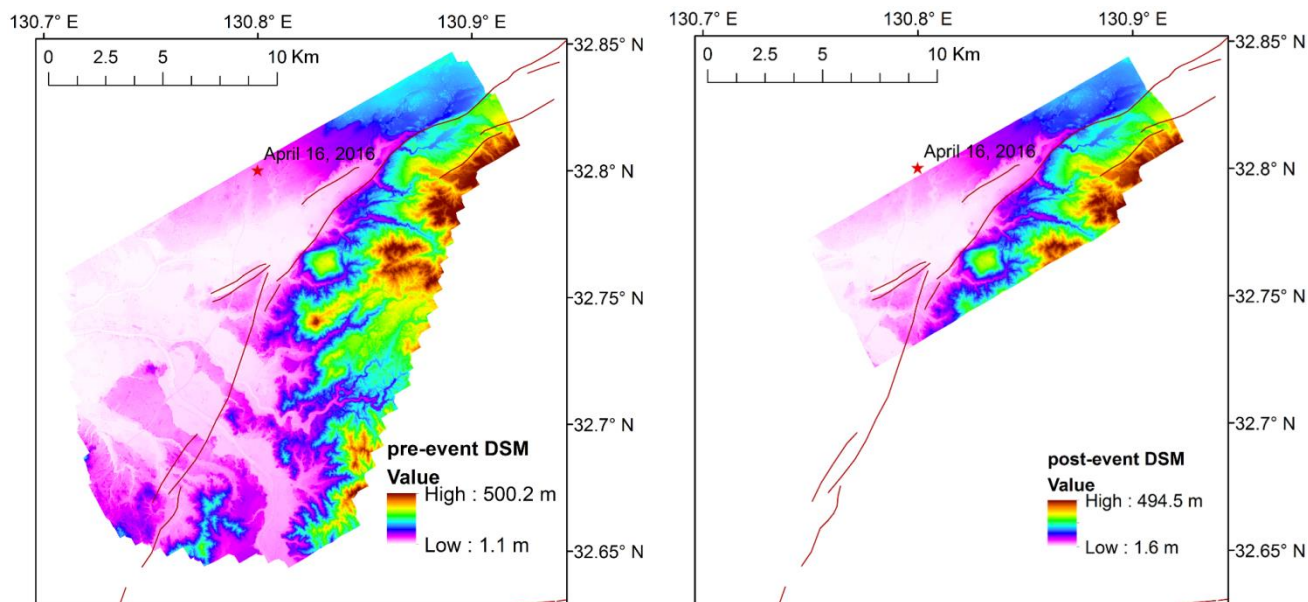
130.7° E
130.8° E
130.9° E
0 2.5 5 10 Km
32.85° N
April 16, 2016
32.8° N
32.75° N
32.7° N
32.65° N
pre-event DSM
Value
High : 500.2 m
Low : 1.1 m

130.7° E
130.8° E
130.9° E
0 2.5 5 10 Km
32.85° N
April 16, 2016
32.8° N
32.75° N
32.7° N
32.65° N
post-event DSM
Value
High : 494.5 m
Low : 1.6 m